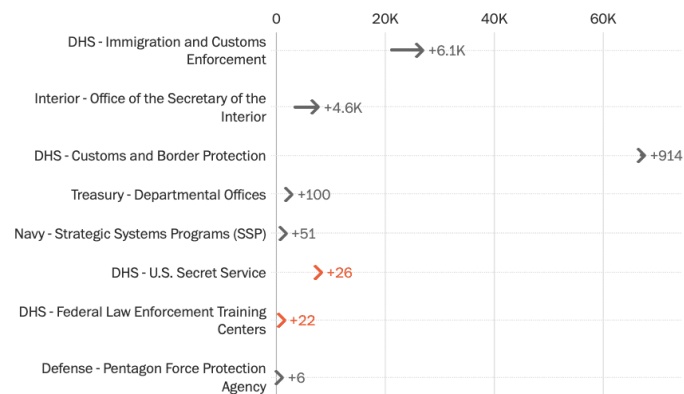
0
20K
40K
60K

DHS - Immigration and Customs Enforcement
+6.1K

Interior - Office of the Secretary of the Interior
+4.6K

DHS - Customs and Border Protection
+914

Treasury - Departmental Offices
+100

Navy - Strategic Systems Programs (SSP)
+51

DHS - U.S. Secret Service
+26

DHS - Federal Law Enforcement Training Centers
+22

Defense - Pentagon Force Protection Agency
+6